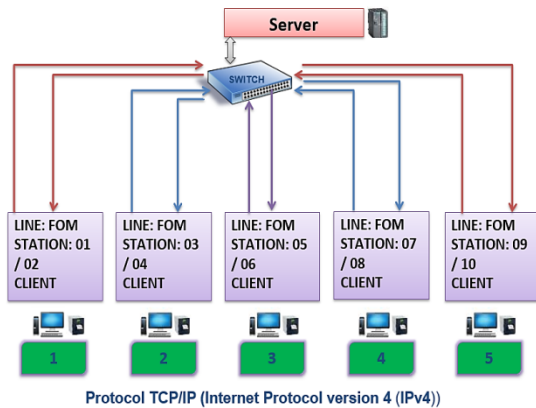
Server

SWITCH

LINE: FOM
STATION: 01 / 02
CLIENT

LINE: FOM
STATION: 03 / 04
CLIENT

LINE: FOM
STATION: 05 / 06
CLIENT

LINE: FOM
STATION: 07 / 08
CLIENT

LINE: FOM
STATION: 09 / 10
CLIENT

1

2

3

4

5

Protocol TCP/IP (Internet Protocol version 4 (IPv4))